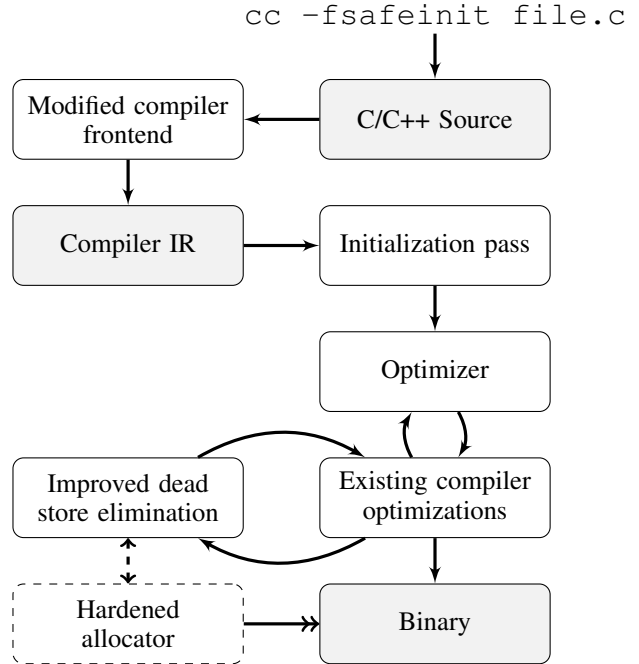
cc -fsafeinit file.c

C/C++ Source

Modified compiler frontend

Compiler IR

Initialization pass

Optimizer

Existing compiler optimizations

Improved dead store elimination

Hardened allocator

Binary